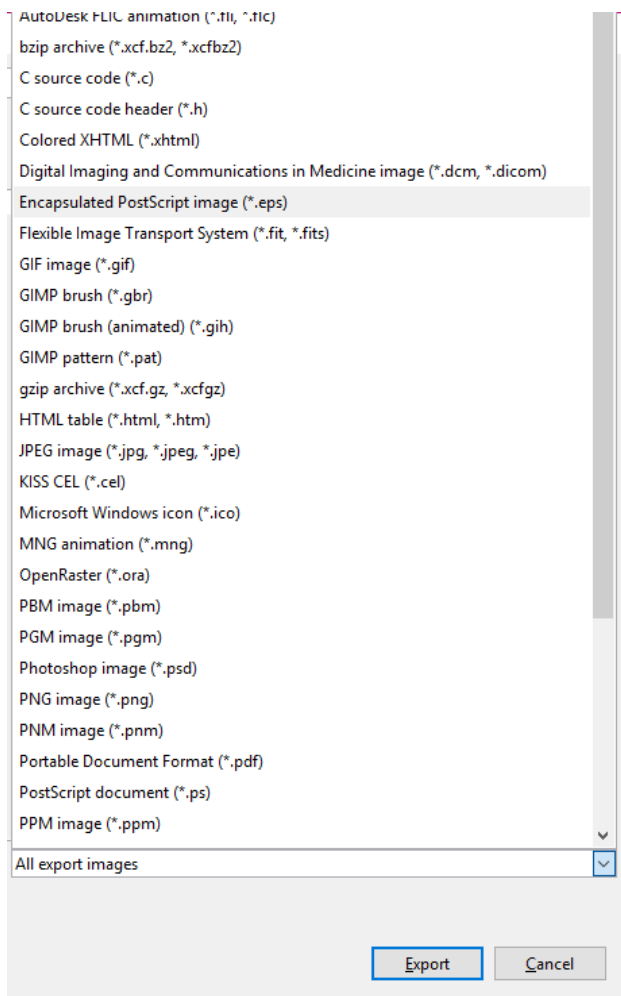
AutoDesk FLIC animation (*.fli, *.flc)
bzip archive (*.xcf.bz2, *.xcfbz2)
C source code (*.c)
C source code header (*.h)
Colored XHTML (*.xhtml)
Digital Imaging and Communications in Medicine image (*.dcm, *.dicom)
Encapsulated PostScript image (*.eps)
Flexible Image Transport System (*.fit, *.fits)
GIF image (*.gif)
GIMP brush (*.gbr)
GIMP brush (animated) (*.gih)
GIMP pattern (*.pat)
gzip archive (*.xcf.gz, *.xcfgz)
HTML table (*.html, *.htm)
JPEG image (*.jpg, *.jpeg, *.jpe)
KISS CEL (*.cel)
Microsoft Windows icon (*.ico)
MNG animation (*.mng)
OpenRaster (*.ora)
PBM image (*.pbm)
PGM image (*.pgm)
Photoshop image (*.psd)
PNG image (*.png)
PNM image (*.pnm)
Portable Document Format (*.pdf)
PostScript document (*.ps)
PPM image (*.ppm)

All export images

Export
Cancel